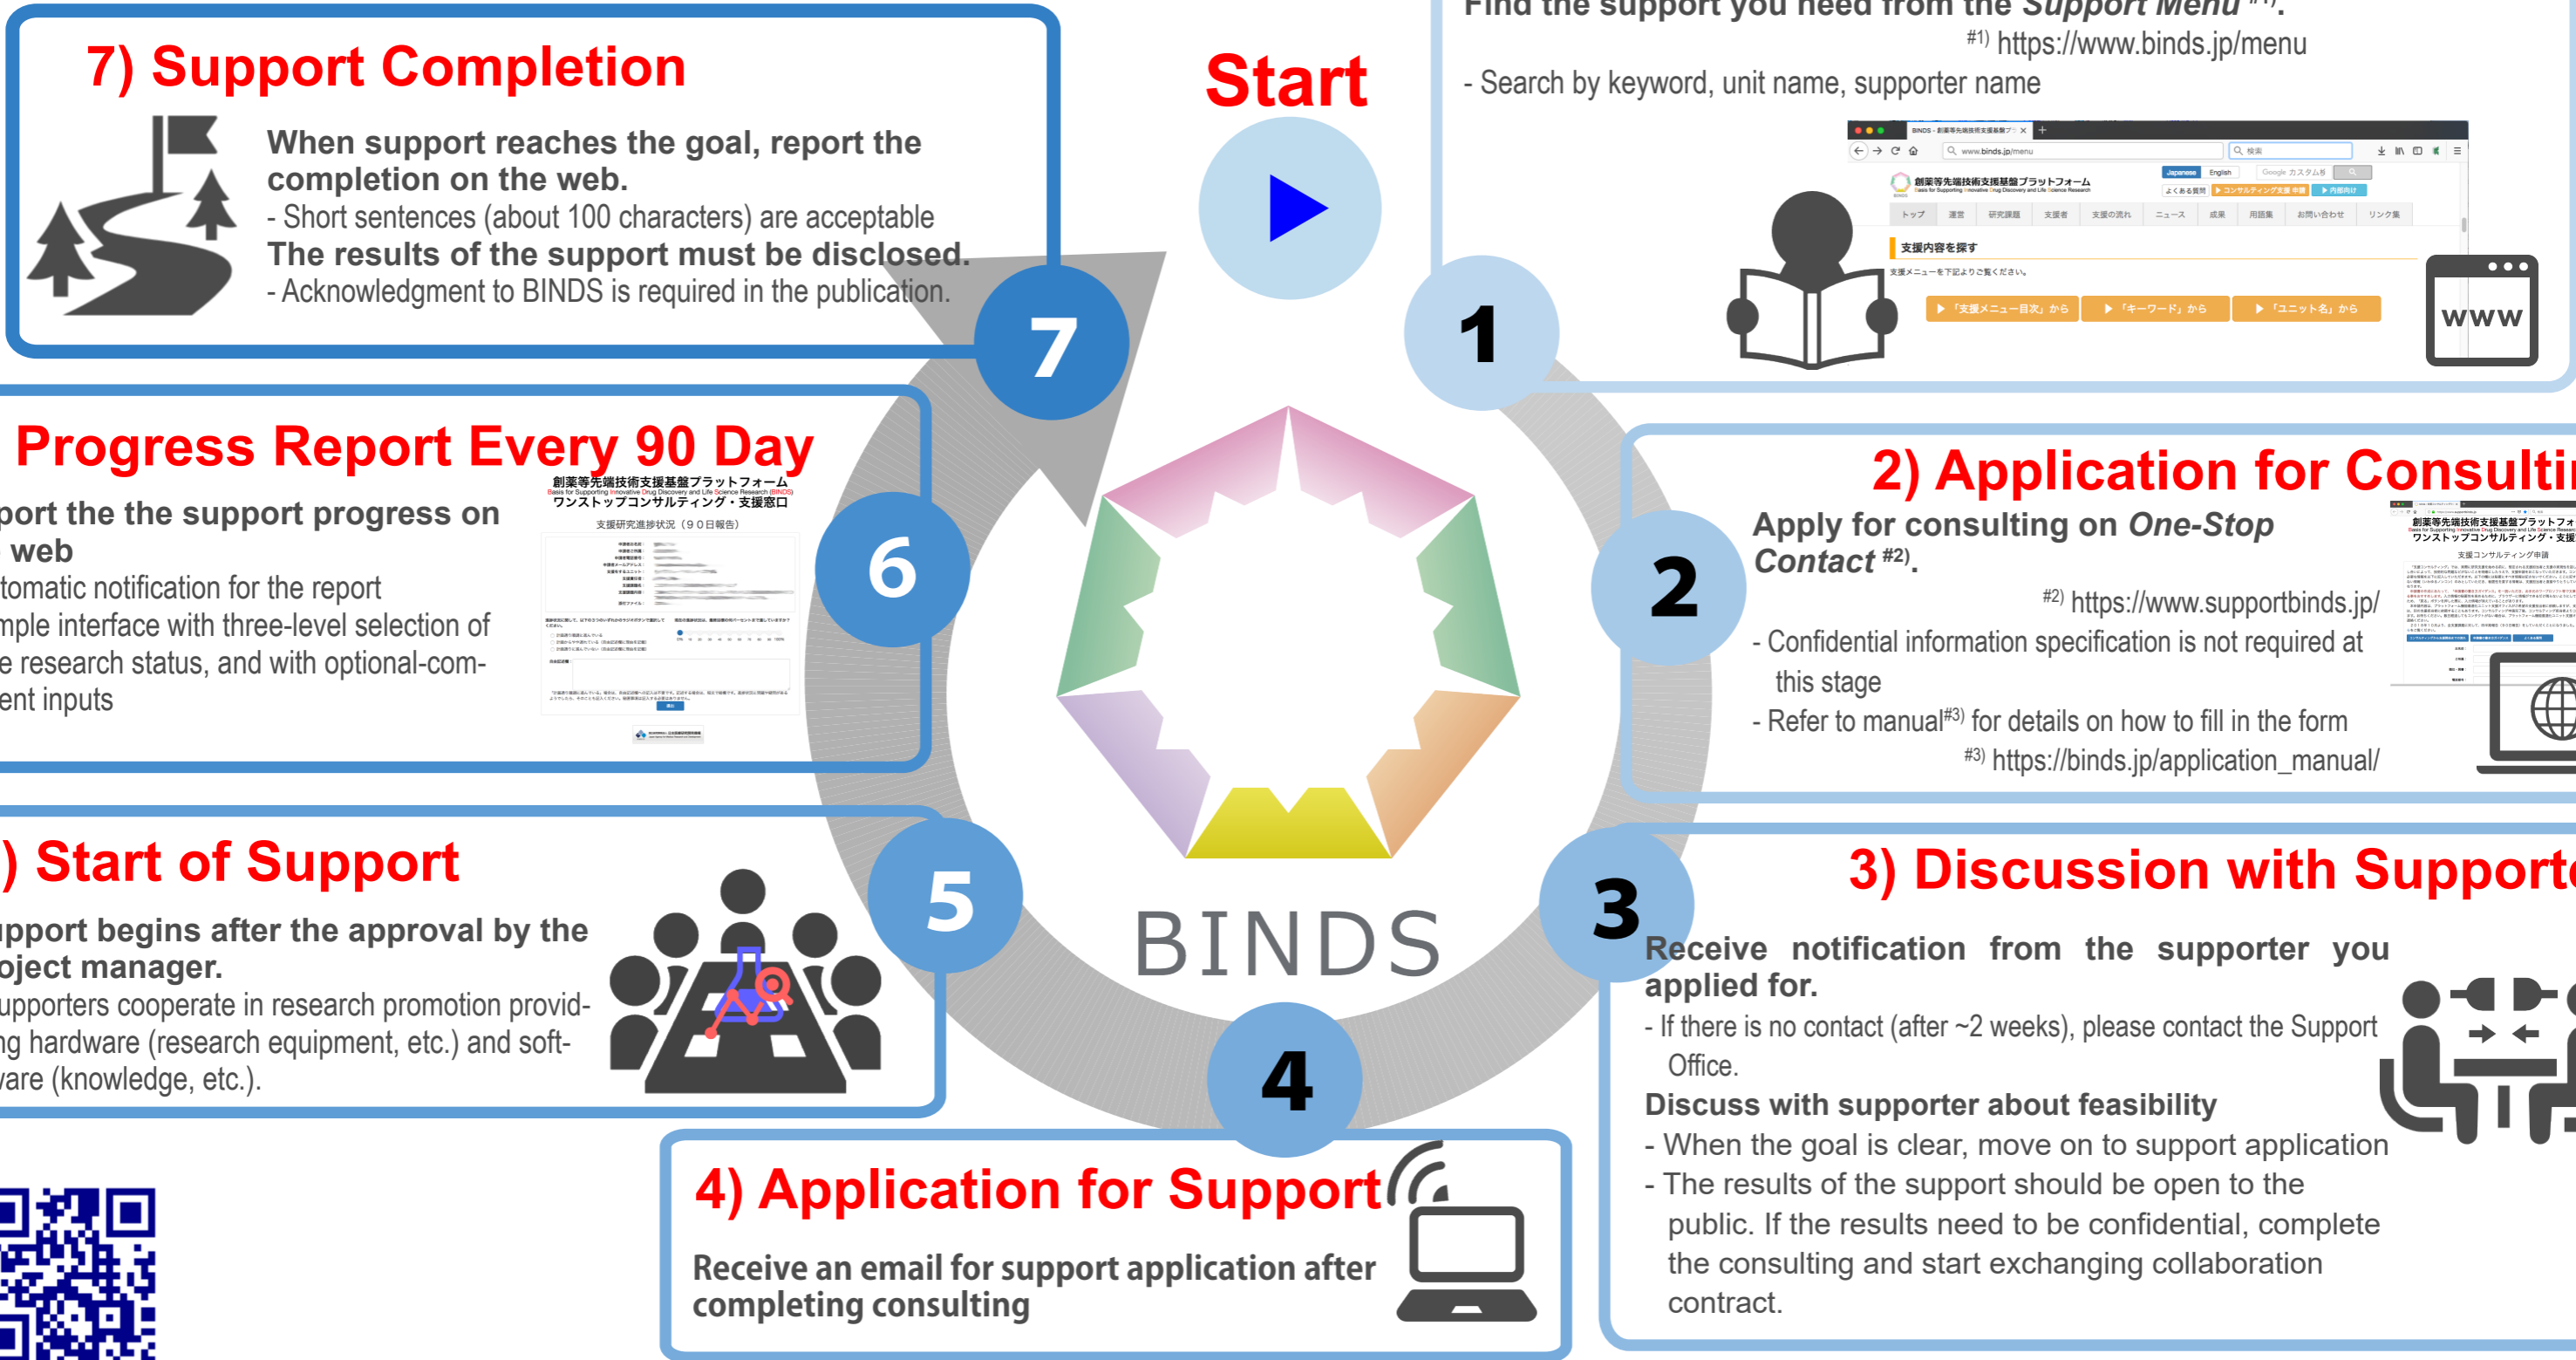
7) Support Completion

When support reaches the goal, report the completion on the web.
- Short sentences (about 100 characters) are acceptable
The results of the support must be disclosed.
- Acknowledgment to BINDS is required in the publication.

Start

Find the support you need from the Support Menu #1).
#1) https://www.binds.jp/menu
- Search by keyword, unit name, supporter name

創薬等先端技術支援基盤プラットフォーム
支援内容を探す
「支援メニュー目次」から 「キーワード」から 「ユニット名」から

WWW

1

7

Progress Report Every 90 Day
port the the support progress on web
tomatic notification for the report
mple interface with three-level selection of e research status, and with optional-comment inputs

創薬等先端技術支援基盤プラットフォーム
ワンストップコンサルティング・支援窓口
支援研究進捗状況（９０日報告）

6

2) Application for Consulti
Apply for consulting on One-Stop Contact #2).
#2) https://www.supportbinds.jp/
- Confidential information specification is not required at this stage
- Refer to manual#3) for details on how to fill in the form
#3) https://binds.jp/application_manual/

創薬等先端技術支援基盤プラットフォーム
ワンストップコンサルティング・支援
支援コンサルティング申請

2

BINDS

) Start of Support
pport begins after the approval by the oject manager.
upporters cooperate in research promotion providing hardware (research equipment, etc.) and software (knowledge, etc.).

5

3

3) Discussion with Supporte
Receive notification from the supporter you applied for.
- If there is no contact (after ~2 weeks), please contact the Support Office.
Discuss with supporter about feasibility
- When the goal is clear, move on to support application
- The results of the support should be open to the public. If the results need to be confidential, complete the consulting and start exchanging collaboration contract.

4

4) Application for Support
Receive an email for support application after completing consulting